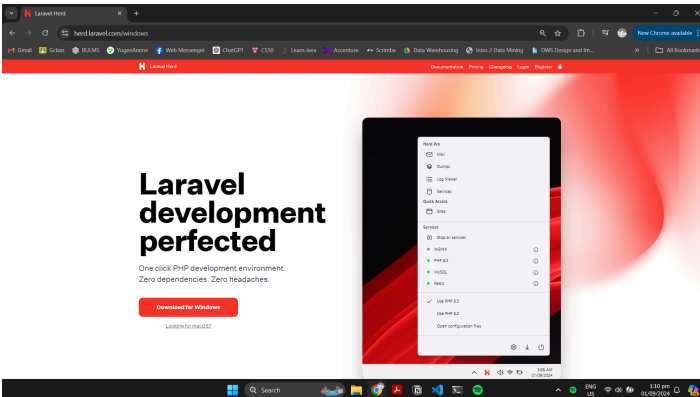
Laravel Herd
herd.laravel.com/windows
New Chrome available
Gmail Gclass BULMS YugenAnime Web Messenger ChatGPT CS50 Learn Java Accenture Scrimba Data Warehousing Intro 2 Data Mining DWS Design and Im... All Bookmarks
Laravel Herd
Documentation Pricing Changelog Login Register

Laravel development perfected

One click PHP development environment. Zero dependencies. Zero headaches.

Download for Windows

Looking for macOS?

Herd Pro
Mail
Dumps
Log Viewer
Services
Quick Access
Sites
Services
Stop all services
NGINX
PHP 8.3
MySQL
Redis
Use PHP 8.3
Use PHP 8.2
Open configuration files

5:09 AM
01/08/2024

Search
ENG US
1:10 pm
01/09/2024